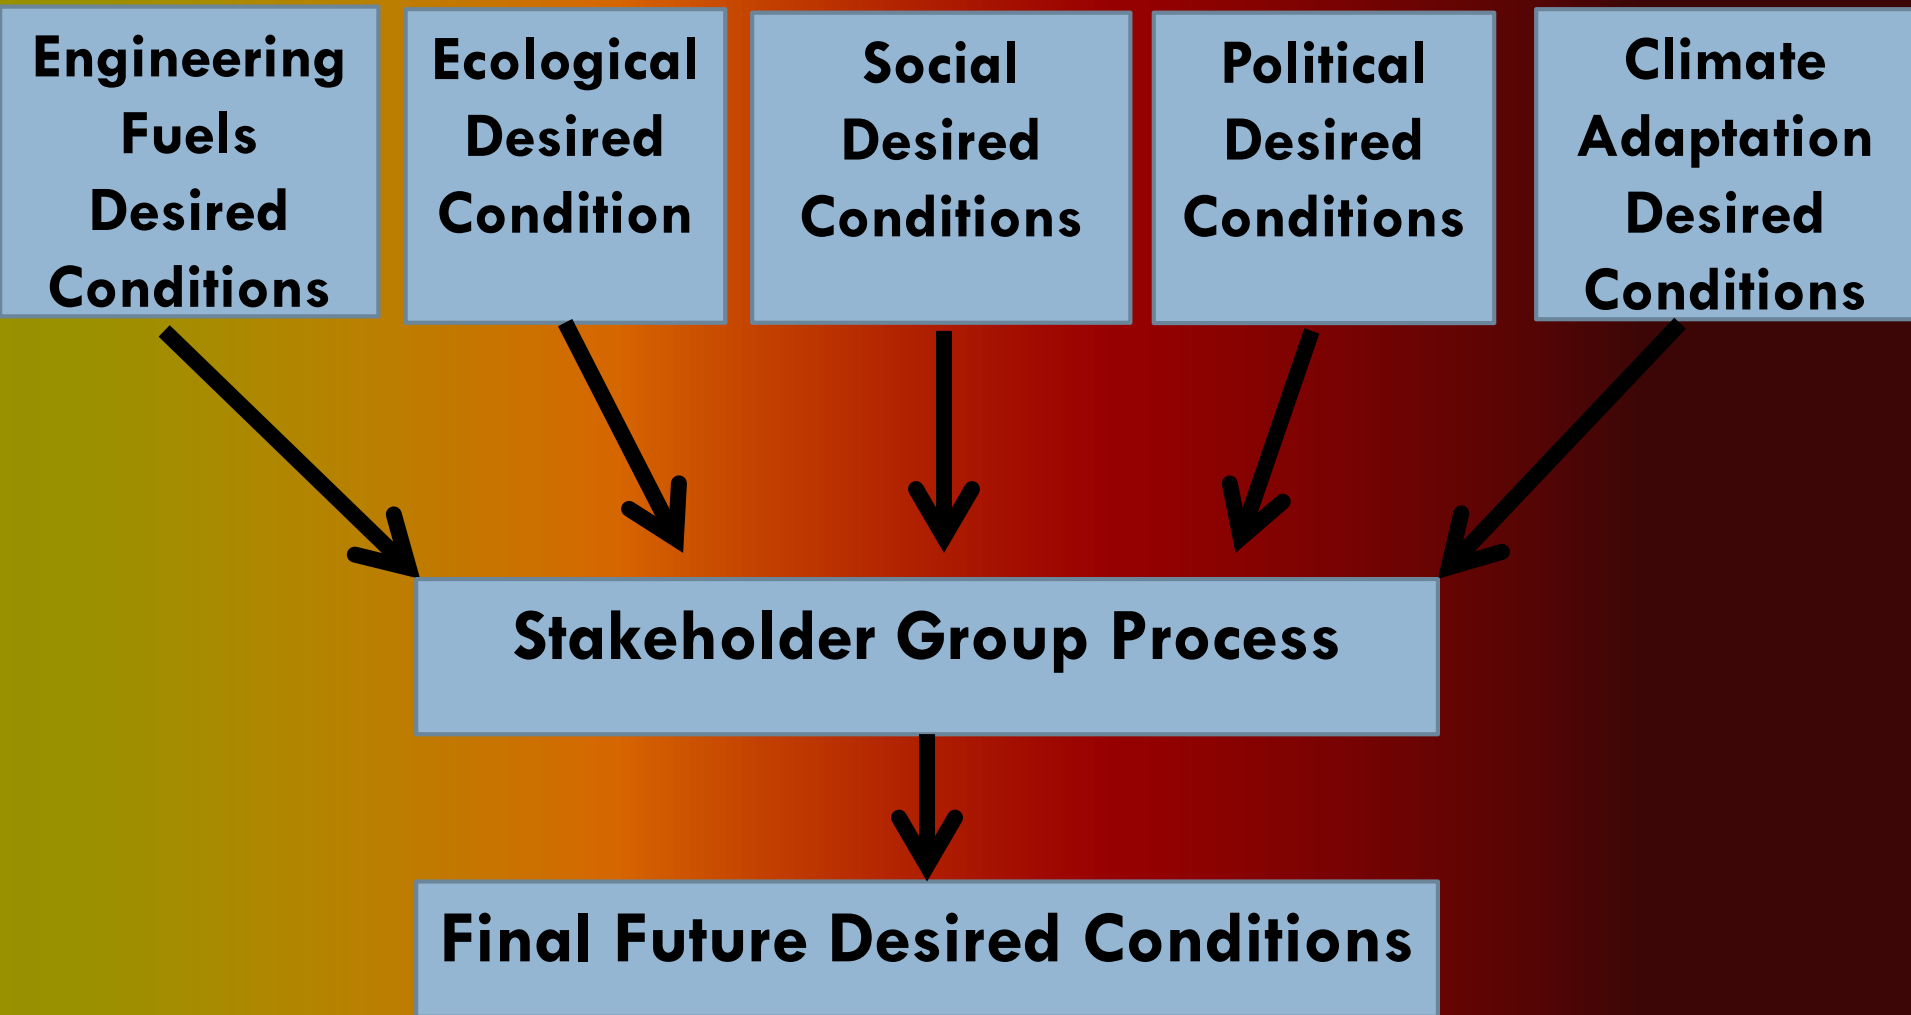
Engineering Fuels Desired Conditions

Ecological Desired Condition

Social Desired Conditions

Political Desired Conditions

Climate Adaptation Desired Conditions

Stakeholder Group Process

Final Future Desired Conditions